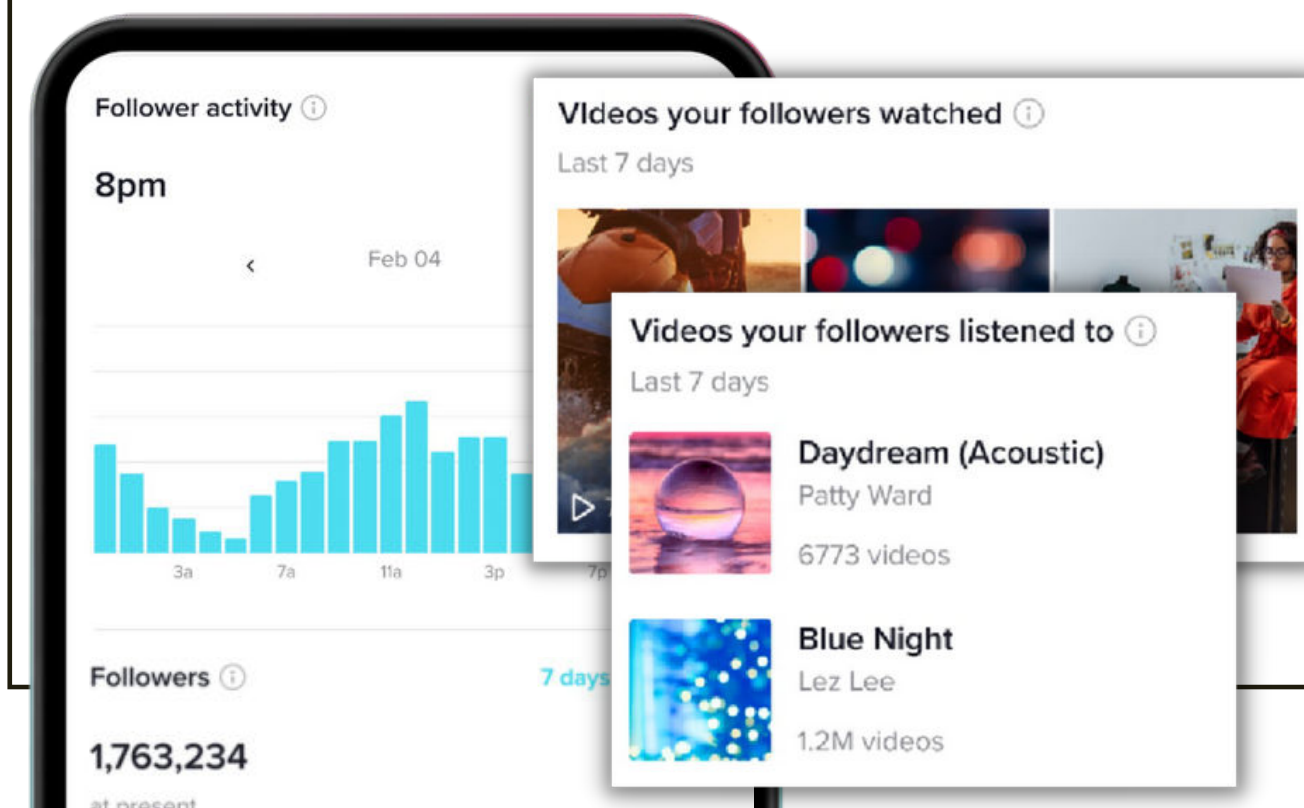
Follower activity ⓘ

8pm

‹ Feb 04

3a 7a 11a 3p 7p

Followers ⓘ

7 days

1,763,234

at present

VIdeos your followers watched ⓘ

Last 7 days

Videos your followers listened to ⓘ

Last 7 days

Daydream (Acoustic)

Patty Ward

6773 videos

Blue Night

Lez Lee

1.2M videos